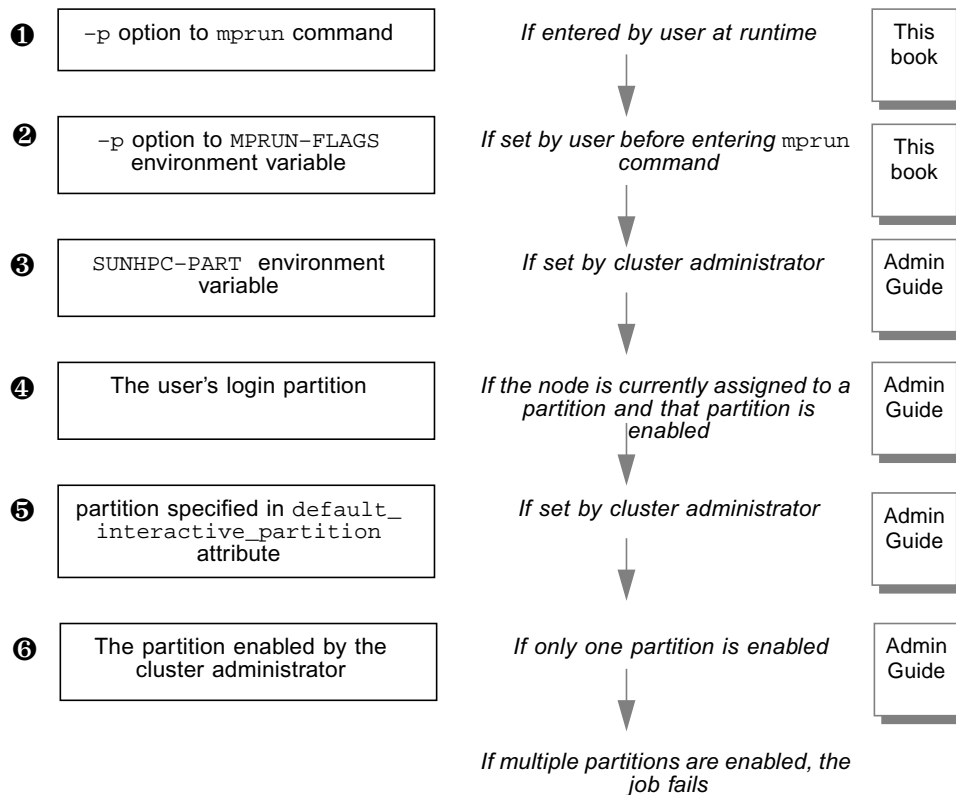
❶ –p option to mprun command

If entered by user at runtime

This book

❷ –p option to MPRUN–FLAGS environment variable

If set by user before entering mprun command

This book

❸ SUNHPC–PART environment variable

If set by cluster administrator

Admin Guide

❹ The user's login partition

If the node is currently assigned to a partition and that partition is enabled

Admin Guide

❺ partition specified in default_interactive_partition attribute

If set by cluster administrator

Admin Guide

❻ The partition enabled by the cluster administrator

If only one partition is enabled

Admin Guide

If multiple partitions are enabled, the job fails